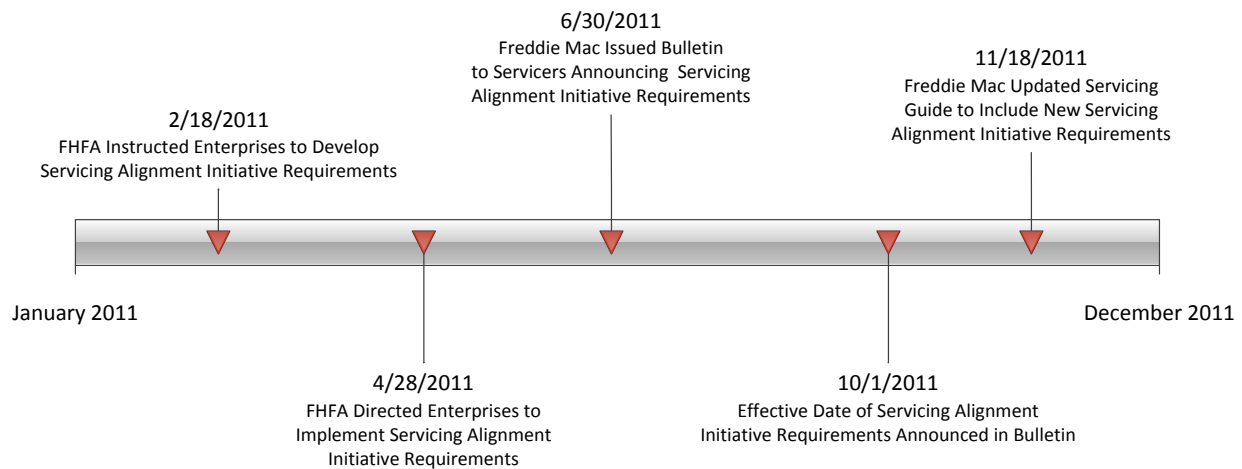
6/30/2011
Freddie Mac Issued Bulletin to Servicers Announcing Servicing Alignment Initiative Requirements

11/18/2011
Freddie Mac Updated Servicing Guide to Include New Servicing Alignment Initiative Requirements

2/18/2011
FHFA Instructed Enterprises to Develop Servicing Alignment Initiative Requirements

January 2011

December 2011

4/28/2011
FHFA Directed Enterprises to Implement Servicing Alignment Initiative Requirements

10/1/2011
Effective Date of Servicing Alignment Initiative Requirements Announced in Bulletin